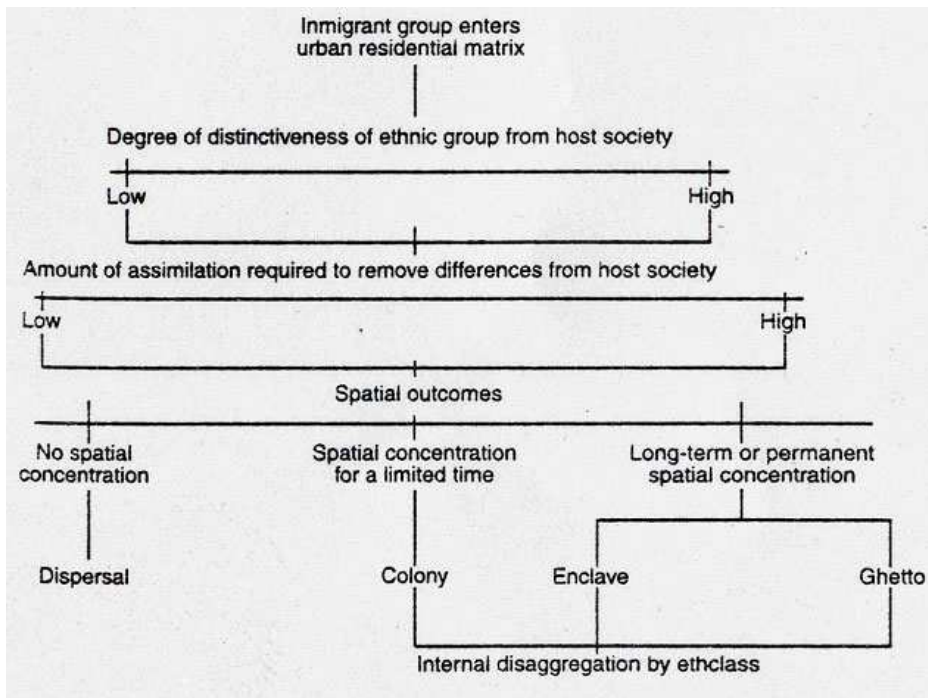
Inmigrant group enters urban residential matrix

Degree of distinctiveness of ethnic group from host society

Low

High

Amount of assimilation required to remove differences from host society

Low

High

Spatial outcomes

No spatial concentration

Spatial concentration for a limited time

Long-term or permanent spatial concentration

Dispersal

Colony

Enclave

Ghetto

Internal disaggregation by ethclass